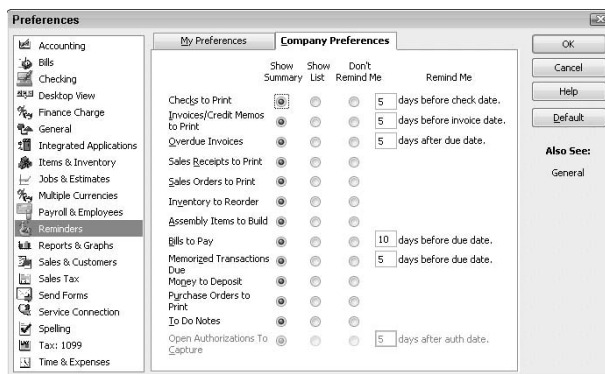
Preferences

Accounting
Bills
Checking
Desktop View
Finance Charge
General
Integrated Applications
Items & Inventory
Jobs & Estimates
Multiple Currencies
Payroll & Employees
Reminders
Reports & Graphs
Sales & Customers
Sales Tax
Send Forms
Service Connection
Spelling
Tax: 1099
Time & Expenses

My Preferences | Company Preferences

| | Show Summary | Show List | Don't Remind Me | Remind Me |
|---|---|---|---|---|
| Checks to Print | | | | 5 days before check date. |
| Invoices/Credit Memos to Print | | | | 5 days before invoice date. |
| Overdue Invoices | | | | 5 days after due date. |
| Sales Receipts to Print | | | | |
| Sales Orders to Print | | | | |
| Inventory to Reorder | | | | |
| Assembly Items to Build | | | | |
| Bills to Pay | | | | 10 days before due date. |
| Memorized Transactions Due | | | | 5 days before due date. |
| Money to Deposit | | | | |
| Purchase Orders to Print | | | | |
| To Do Notes | | | | |
| Open Authorizations To Capture | | | | 5 days after auth date. |

OK
Cancel
Help
Default

Also See:
General